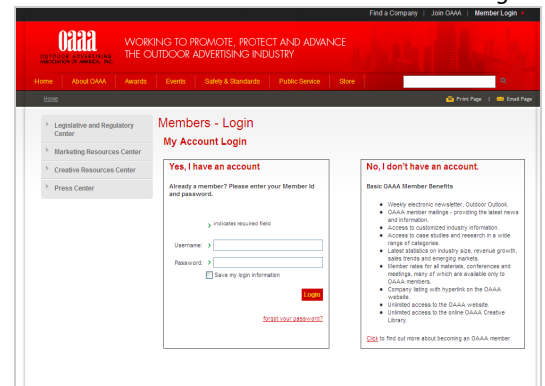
Find a Company | Join OAAA | Member Login

OAAA OUTDOOR ADVERTISING ASSOCIATION OF AMERICA, INC.

WORKING TO PROMOTE, PROTECT AND ADVANCE THE OUTDOOR ADVERTISING INDUSTRY

Home | About OAAA | Awards | Events | Safety & Standards | Public Service | Store

Home

Print Page | Email Page

Legislative and Regulatory Center

Marketing Resources Center

Creative Resources Center

Press Center

Members - Login

My Account Login

Yes, I have an account

Already a member? Please enter your Member Id and password.

› Indicates required field

Username: ›

Password: ›

Save my login information

Login

forgot your password?

No, I don't have an account.

Basic OAAA Member Benefits

- Weekly electronic newsletter, Outdoor Outlook.
- OAAA member mailings - providing the latest news and information.
- Access to customized industry information.
- Access to case studies and research in a wide range of categories.
- Latest statistics on industry size, revenue growth, sales trends and emerging markets.
- Member rates for all materials, conferences and meetings, many of which are available only to OAAA members.
- Company listing with hyperlink on the OAAA website.
- Unlimited access to the OAAA website.
- Unlimited access to the online OAAA Creative Library.

Click to find out more about becoming an OAAA member.